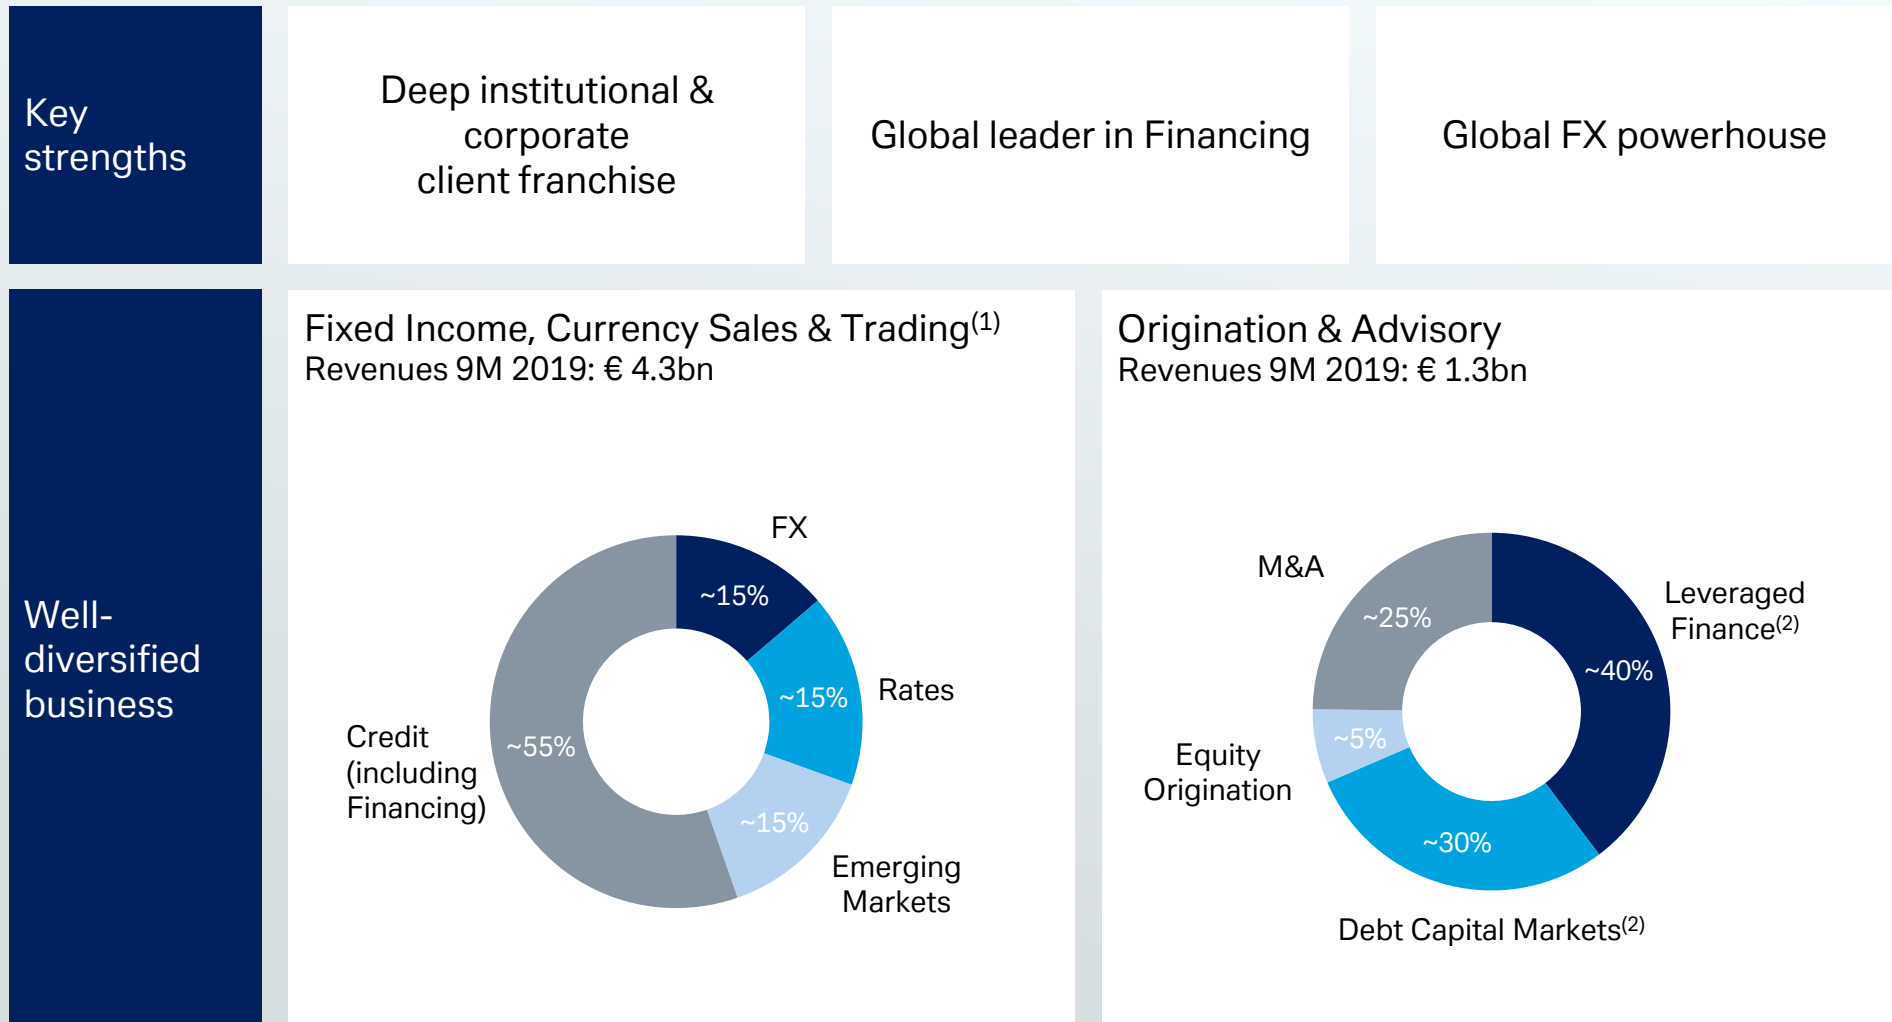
Key strengths

Deep institutional & corporate client franchise

Global leader in Financing

Global FX powerhouse

Well-diversified business

Fixed Income, Currency Sales & Trading$^{(1)}$
Revenues 9M 2019: € 4.3bn

FX
~15%
~15%
Rates
~15%
Emerging Markets
Credit (including Financing)
~55%

Origination & Advisory
Revenues 9M 2019: € 1.3bn

M&A
~25%
Leveraged Finance$^{(2)}$
~40%
Equity Origination
~5%
~30%
Debt Capital Markets$^{(2)}$